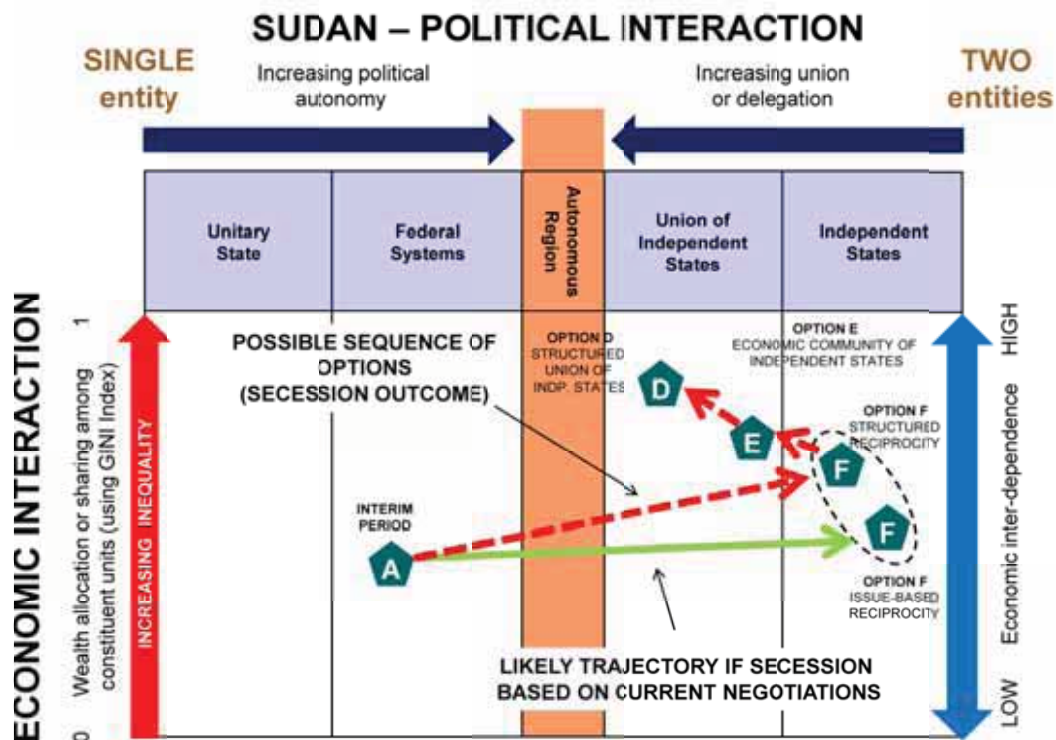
SUDAN – POLITICAL INTERACTION

SINGLE entity

Increasing political autonomy

Increasing union or delegation

TWO entities

Unitary State

Federal Systems

Autonomous Region

Union of Independent States

Independent States

ECONOMIC INTERACTION

Wealth allocation or sharing among constituent units (using GINI Index)

1

0

INCREASING INEQUALITY

POSSIBLE SEQUENCE OF OPTIONS (SECESSION OUTCOME)

OPTION D STRUCTURED UNION OF INDP. STATES

OPTION E ECONOMIC COMMUNITY OF INDEPENDENT STATES

OPTION F STRUCTURED RECIPROCITY

D

E

F

F

INTERIM PERIOD

A

OPTION F ISSUE-BASED RECIPROCITY

LIKELY TRAJECTORY IF SECESSION BASED ON CURRENT NEGOTIATIONS

HIGH

Economic inter-dependence

LOW